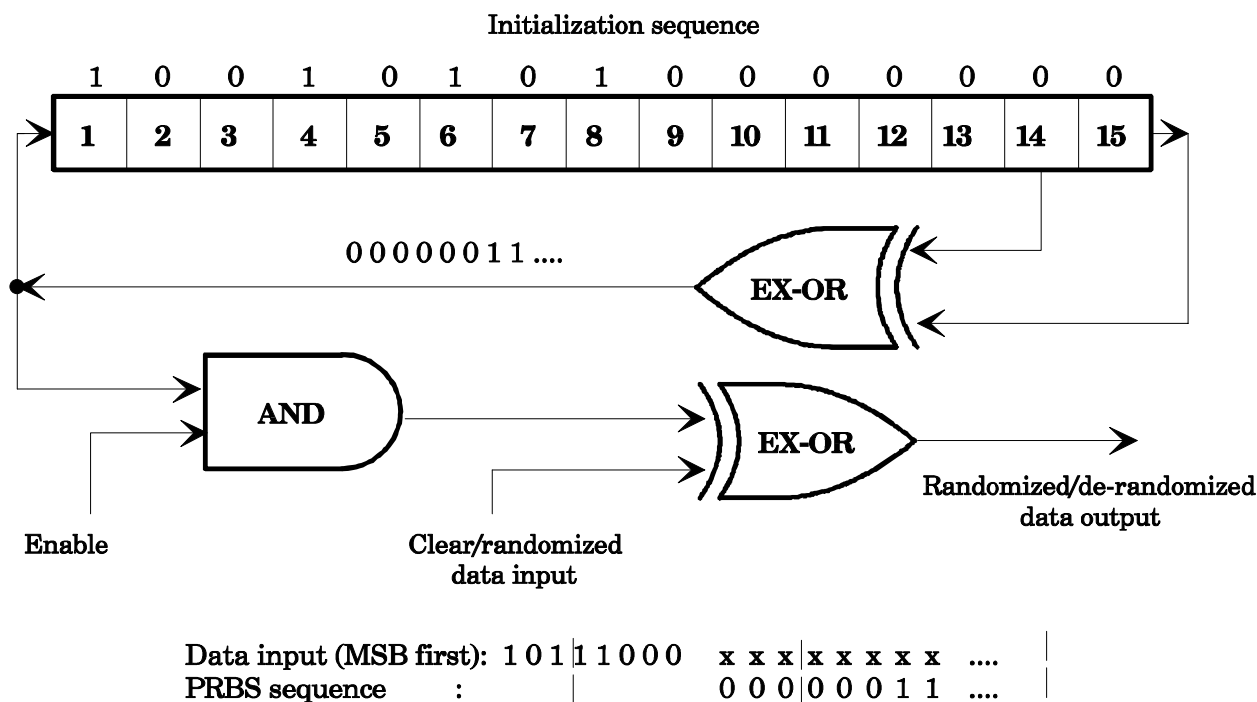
Initialization sequence

| 1 | 0 | 0 | 1 | 0 | 1 | 0 | 1 | 0 | 0 | 0 | 0 | 0 | 0 | 0 |
|---|---|---|---|---|---|---|---|---|---|---|---|---|---|---|
| 1 | 2 | 3 | 4 | 5 | 6 | 7 | 8 | 9 | 10 | 11 | 12 | 13 | 14 | 15 |

0 0 0 0 0 0 1 1 ....

EX-OR

AND

EX-OR

Randomized/de-randomized data output

Enable

Clear/randomized data input

Data input (MSB first): 1 0 1 1 1 0 0 0 x x x x x x x x ....
PRBS sequence : 0 0 0 0 0 0 1 1 ....